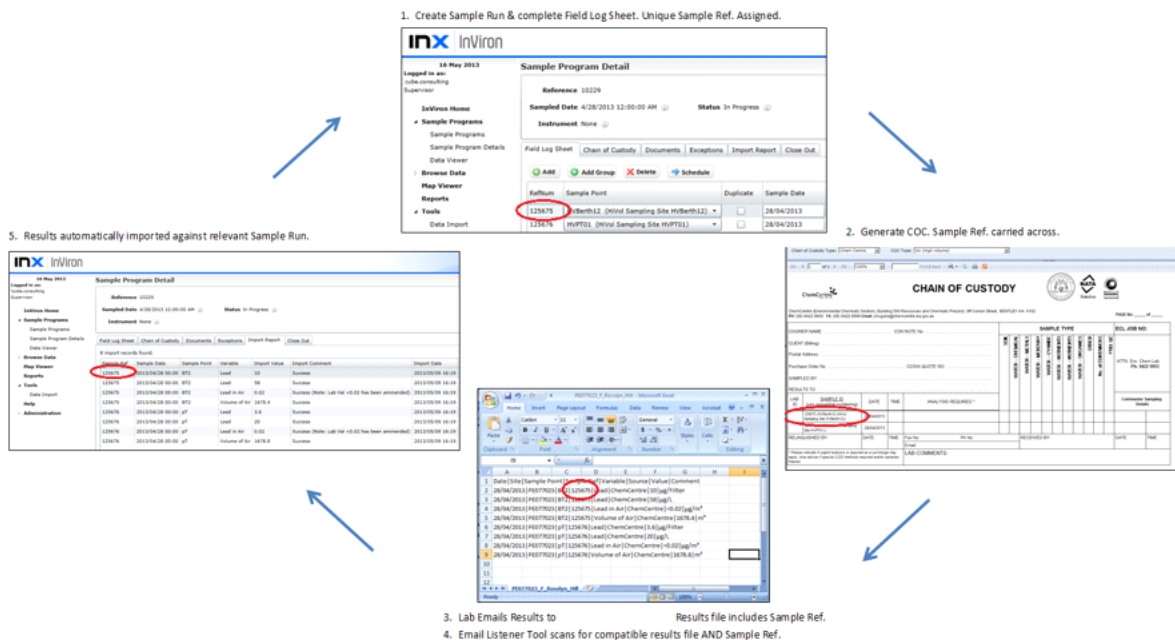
1. Create Sample Run & complete Field Log Sheet. Unique Sample Ref. Assigned.

INX InViron

16 May 2013
Logged in as:
cube.consulting
Supervisor

InViron Home
Sample Programs
Sample Programs
Sample Program Details
Data Viewer
Browse Data
Map Viewer
Reports
Tools
Data Import

Sample Program Detail

Reference 10229

Sampled Date 4/28/2013 12:00:00 AM Status In Progress

Instrument None

Field Log Sheet | Chain of Custody | Documents | Exceptions | Import Report | Close Out

Add | Add Group | Delete | Schedule

| RefNum | Sample Point | Duplicate | Sample Date |
|---|---|---|---|
| 125675 | HVBerth12 (HiVol Sampling Site HVBerth12) | | 28/04/2013 |
| 125676 | HVPT01 (HiVol Sampling Site HVPT01) | | 28/04/2013 |

2. Generate COC. Sample Ref. carried across.

CHAIN OF CUSTODY

SAMPLE TYPE

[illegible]

5. Results automatically imported against relevant Sample Run.

INX InViron

16 May 2013
Logged in as:
cube.consulting
Supervisor

InViron Home
Sample Programs
Sample Programs
Sample Program Details
Data Viewer
Browse Data
Map Viewer
Reports
Tools
Data Import
Help
Administration

Sample Program Detail

Reference 10229

Sampled Date 4/28/2013 12:00:00 AM Status In Progress

Instrument None

Field Log Sheet | Chain of Custody | Documents | Exceptions | Import Report | Close Out

8 import records found.

| Sample Ref | Sample Date | Sample Point | Variable | Import Value | Import Comment | Import Date |
|---|---|---|---|---|---|---|
| 125675 | 2013/04/28 00:00 | BT2 | Lead | 10 | Success | 2013/05/09 16:19 |
| 125675 | 2013/04/28 00:00 | BT2 | Lead | 58 | Success | 2013/05/09 16:19 |
| 125675 | 2013/04/28 00:00 | BT2 | Lead in Air | 0.02 | Success (Note: Lab Val <0.02 has been ammended) | 2013/05/09 16:19 |
| 125675 | 2013/04/28 00:00 | BT2 | Volume of Air | 1678.4 | Success | 2013/05/09 16:19 |
| 125676 | 2013/04/28 00:00 | pT | Lead | 3.6 | Success | 2013/05/09 16:19 |
| 125676 | 2013/04/28 00:00 | pT | Lead | 20 | Success | 2013/05/09 16:19 |
| 125676 | 2013/04/28 00:00 | pT | Lead in Air | 0.02 | Success (Note: Lab Val <0.02 has been ammended) | 2013/05/09 16:19 |
| 125676 | 2013/04/28 00:00 | pT | Volume of Air | 1678.8 | Success | 2013/05/09 16:19 |

PE077023_F_Rocklyn_Hill - Microsoft Excel

Home Insert Page Layout Formulas Data Review View Acrobat

1 Date|Site|Sample Point|SampleRef|Variable|Source|Value|Comment
2 28/04/2013|PE077023|BT2|125675|Lead|ChemCentre|10|µg/Filter
3 28/04/2013|PE077023|BT2|125675|Lead|ChemCentre|58|µg/L
4 28/04/2013|PE077023|BT2|125675|Lead in Air|ChemCentre|<0.02|µg/m³
5 28/04/2013|PE077023|BT2|125675|Volume of Air|ChemCentre|1678.4|m³
6 28/04/2013|PE077023|pT|125676|Lead|ChemCentre|3.6|µg/Filter
7 28/04/2013|PE077023|pT|125676|Lead|ChemCentre|20|µg/L
8 28/04/2013|PE077023|pT|125676|Lead in Air|ChemCentre|<0.02|µg/m³
9 28/04/2013|PE077023|pT|125676|Volume of Air|ChemCentre|1678.8|m³

Ready

3. Lab Emails Results to Results file includes Sample Ref.
4. Email Listener Tool scans for compatible results file AND Sample Ref.